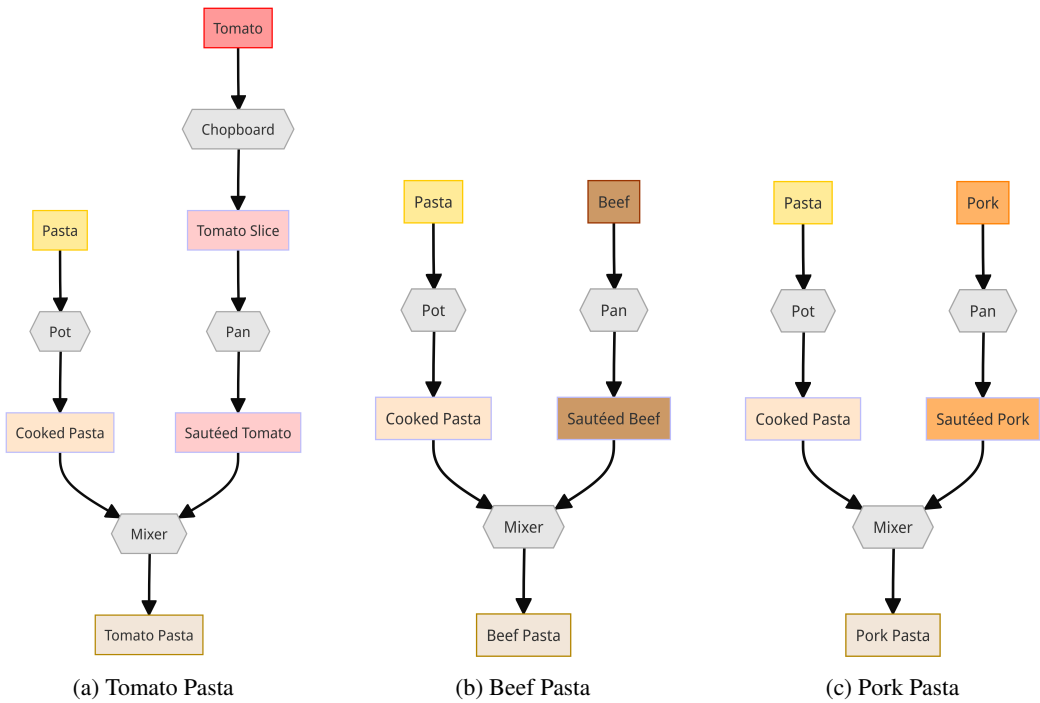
Tomato

Chopboard

Pasta

Tomato Slice

Pot

Pan

Cooked Pasta

Sautéed Tomato

Mixer

Tomato Pasta

(a) Tomato Pasta

Pasta

Beef

Pot

Pan

Cooked Pasta

Sautéed Beef

Mixer

Beef Pasta

(b) Beef Pasta

Pasta

Pork

Pot

Pan

Cooked Pasta

Sautéed Pork

Mixer

Pork Pasta

(c) Pork Pasta